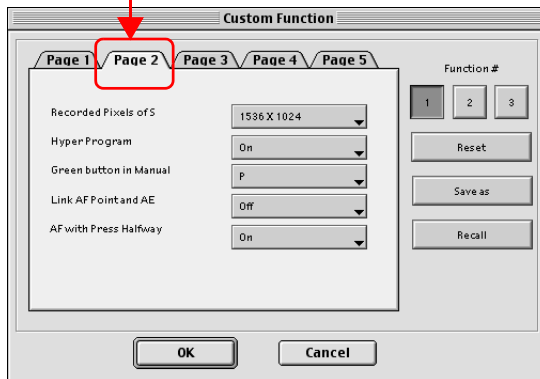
Custom Function

Page 1
Page 2
Page 3
Page 4
Page 5

Recorded Pixels of S
1536 X 1024
Hyper Program
On
Green button in Manual
P
Link AF Point and AE
Off
AF with Press Halfway
On

Function #
1
2
3
Reset
Save as
Recall

OK
Cancel